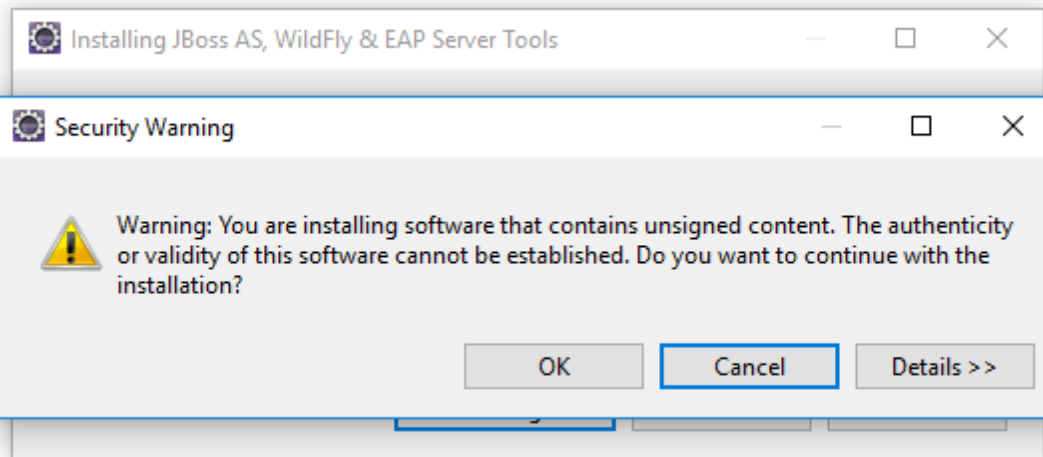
Installing JBoss AS, WildFly & EAP Server Tools

Security Warning

Warning: You are installing software that contains unsigned content. The authenticity or validity of this software cannot be established. Do you want to continue with the installation?

OK
Cancel
Details >>